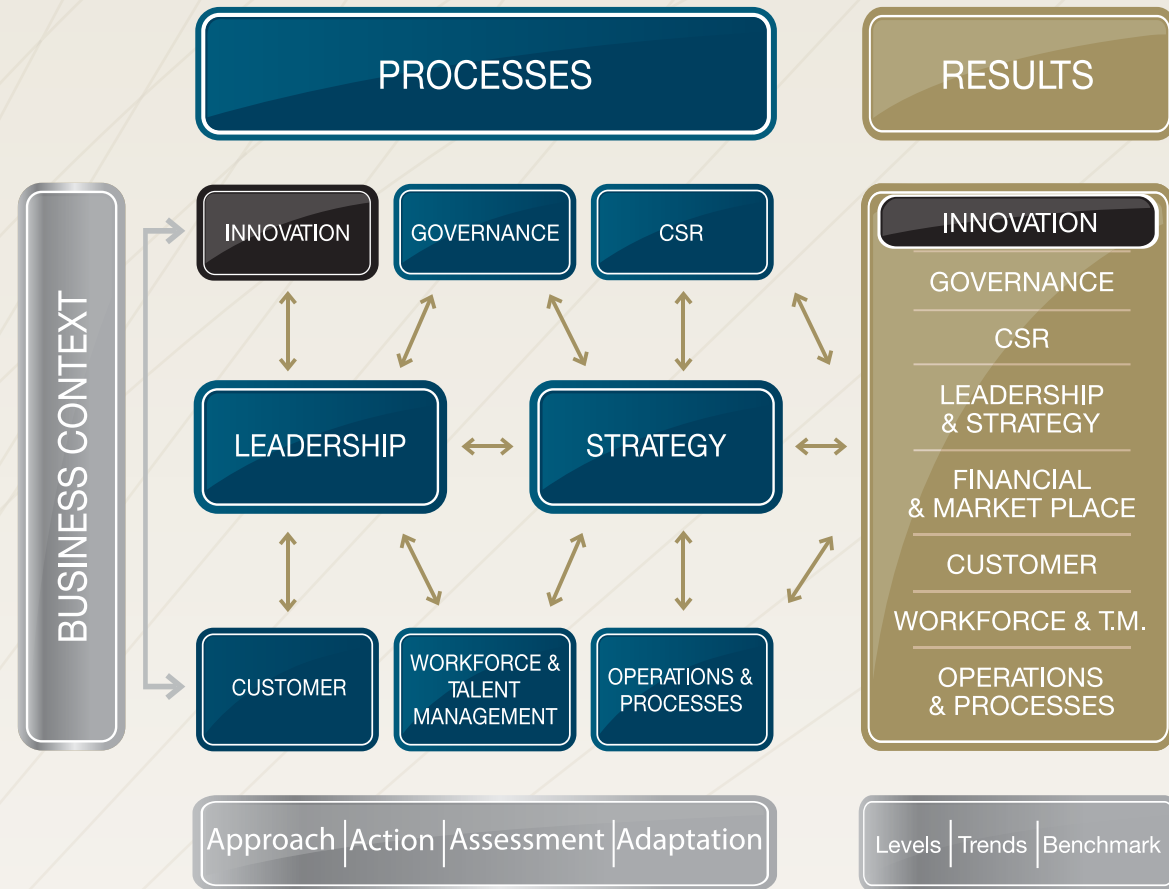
PROCESSES

RESULTS

BUSINESS CONTEXT

INNOVATION

GOVERNANCE

CSR

LEADERSHIP

STRATEGY

CUSTOMER

WORKFORCE & TALENT MANAGEMENT

OPERATIONS & PROCESSES

INNOVATION
GOVERNANCE
CSR
LEADERSHIP & STRATEGY
FINANCIAL & MARKET PLACE
CUSTOMER
WORKFORCE & T.M.
OPERATIONS & PROCESSES

Approach | Action | Assessment | Adaptation

Levels | Trends | Benchmark